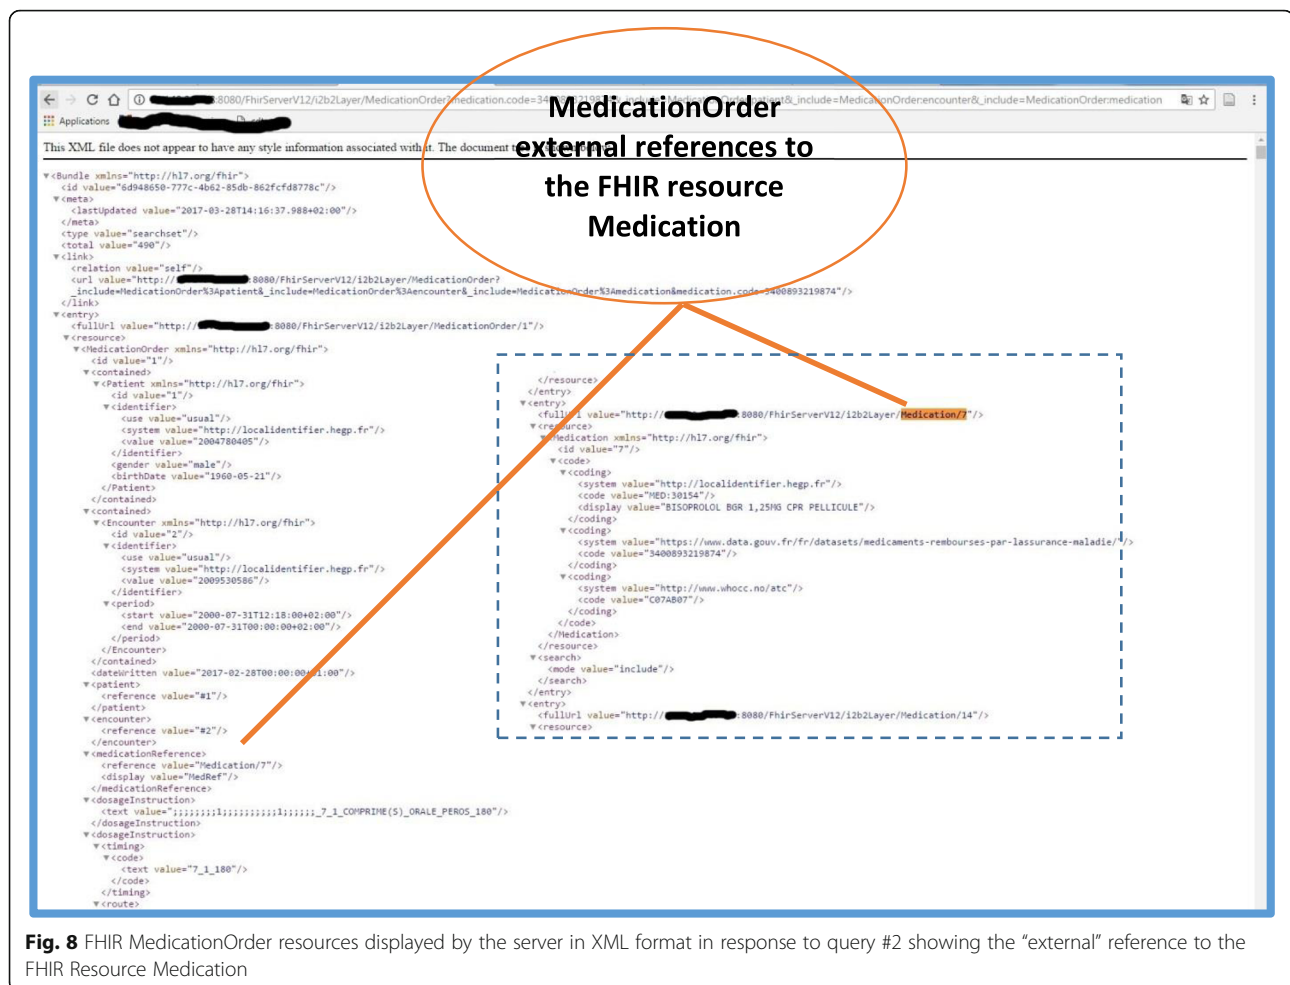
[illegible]8080/FhirServerV12/i2b2Layer/MedicationOrder?medication.code=34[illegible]&_include=MedicationOrder:encounter&_include=MedicationOrder:medication

Applications

This XML file does not appear to have any style information associated with it. The document t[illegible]

MedicationOrder external references to the FHIR resource Medication

▼<Bundle xmlns="http://hl7.org/fhir">
<id value="6d948650-777c-4b62-85db-862fcfd8778c"/>
▼<meta>
<lastUpdated value="2017-03-28T14:16:37.988+02:00"/>
</meta>
<type value="searchset"/>
<total value="490"/>
▼<link>
<relation value="self"/>
<url value="http://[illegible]:8080/FhirServerV12/i2b2Layer/MedicationOrder?_include=MedicationOrder%3Apatient&_include=MedicationOrder%3Aencounter&_include=MedicationOrder%3Amedication&medication.code=3400893219874"/>
</link>
▼<entry>
<fullUrl value="http://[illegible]:8080/FhirServerV12/i2b2Layer/MedicationOrder/1"/>
▼<resource>
▼<MedicationOrder xmlns="http://hl7.org/fhir">
<id value="1"/>
▼<contained>
▼<Patient xmlns="http://hl7.org/fhir">
<id value="1"/>
▼<identifier>
<use value="usual"/>
<system value="http://localidentifier.hegp.fr"/>
<value value="2004780405"/>
</identifier>
<gender value="male"/>
<birthDate value="1960-05-21"/>
</Patient>
</contained>
▼<contained>
▼<Encounter xmlns="http://hl7.org/fhir">
<id value="2"/>
▼<identifier>
<use value="usual"/>
<system value="http://localidentifier.hegp.fr"/>
<value value="2009530586"/>
</identifier>
▼<period>
<start value="2000-07-31T12:18:00+02:00"/>
<end value="2000-07-31T00:00:00+02:00"/>
</period>
</Encounter>
</contained>
<dateWritten value="2017-02-28T00:00:00+01:00"/>
▼<patient>
<reference value="#1"/>
</patient>
▼<encounter>
<reference value="#2"/>
</encounter>
▼<medicationReference>
<reference value="Medication/7"/>
<display value="MedRef"/>
</medicationReference>
▼<dosageInstruction>
<text value=";;;;;;;;1;;;;;;;;;;;1;;;;;;_7_1_COMPRIME(S)_ORALE_PEROS_180"/>
</dosageInstruction>
▼<dosageInstruction>
▼<timing>
▼<code>
<text value="7_1_180"/>
</code>
</timing>
▼<route>

</resource>
</entry>
▼<entry>
<fullUrl value="http://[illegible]:8080/FhirServerV12/i2b2Layer/Medication/7"/>
▼<resource>
▼<Medication xmlns="http://hl7.org/fhir">
<id value="7"/>
▼<code>
▼<coding>
<system value="http://localidentifier.hegp.fr"/>
<code value="MED:30154"/>
<display value="BISOPROLOL BGR 1,25MG CPR PELLICULE"/>
</coding>
▼<coding>
<system value="https://www.data.gouv.fr/fr/datasets/medicaments-rembourses-par-lassurance-maladie/"/>
<code value="3400893219874"/>
</coding>
▼<coding>
<system value="http://www.whocc.no/atc"/>
<code value="C07AB07"/>
</coding>
</code>
</Medication>
</resource>
▼<search>
<mode value="include"/>
</search>
</entry>
▼<entry>
<fullUrl value="http://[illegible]:8080/FhirServerV12/i2b2Layer/Medication/14"/>
▼<resource>

Fig. 8 FHIR MedicationOrder resources displayed by the server in XML format in response to query #2 showing the “external” reference to the FHIR Resource Medication